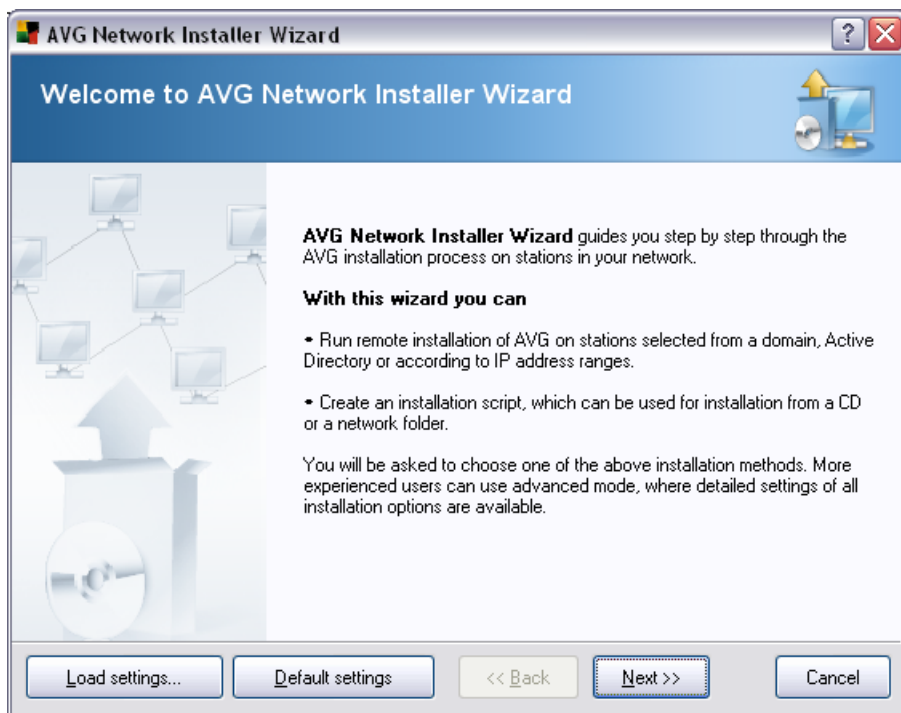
AVG Network Installer Wizard

Welcome to AVG Network Installer Wizard

**AVG Network Installer Wizard** guides you step by step through the AVG installation process on stations in your network.

**With this wizard you can**

• Run remote installation of AVG on stations selected from a domain, Active Directory or according to IP address ranges.

• Create an installation script, which can be used for installation from a CD or a network folder.

You will be asked to choose one of the above installation methods. More experienced users can use advanced mode, where detailed settings of all installation options are available.

Load settings... | Default settings | << Back | Next >> | Cancel